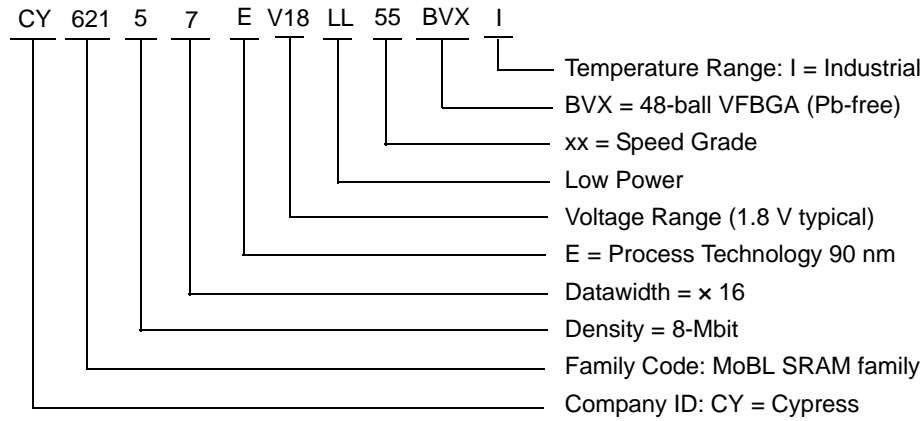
CY 621 5 7 E V18 LL 55 BVX I

Temperature Range: I = Industrial
BVX = 48-ball VFBGA (Pb-free)
xx = Speed Grade
Low Power
Voltage Range (1.8 V typical)
E = Process Technology 90 nm
Datawidth = × 16
Density = 8-Mbit
Family Code: MoBL SRAM family
Company ID: CY = Cypress